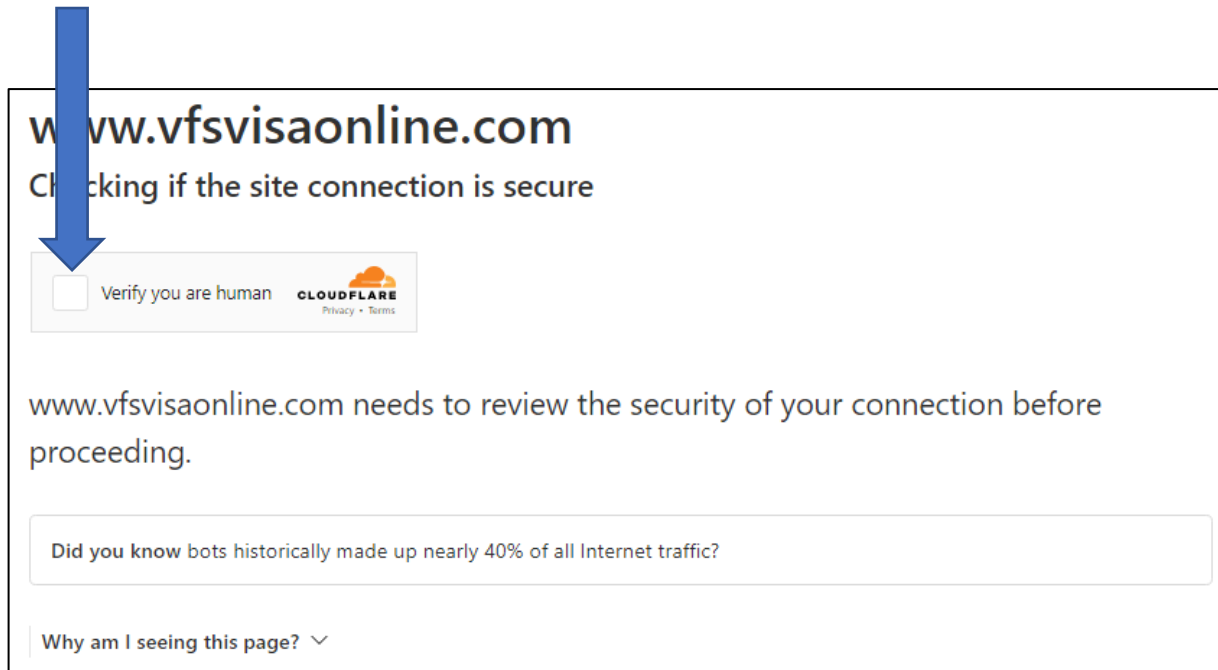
w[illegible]ww.vfsvisaonline.com

Ch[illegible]cking if the site connection is secure

Verify you are human CLOUDFLARE Privacy • Terms

www.vfsvisaonline.com needs to review the security of your connection before proceeding.

**Did you know** bots historically made up nearly 40% of all Internet traffic?

Why am I seeing this page?